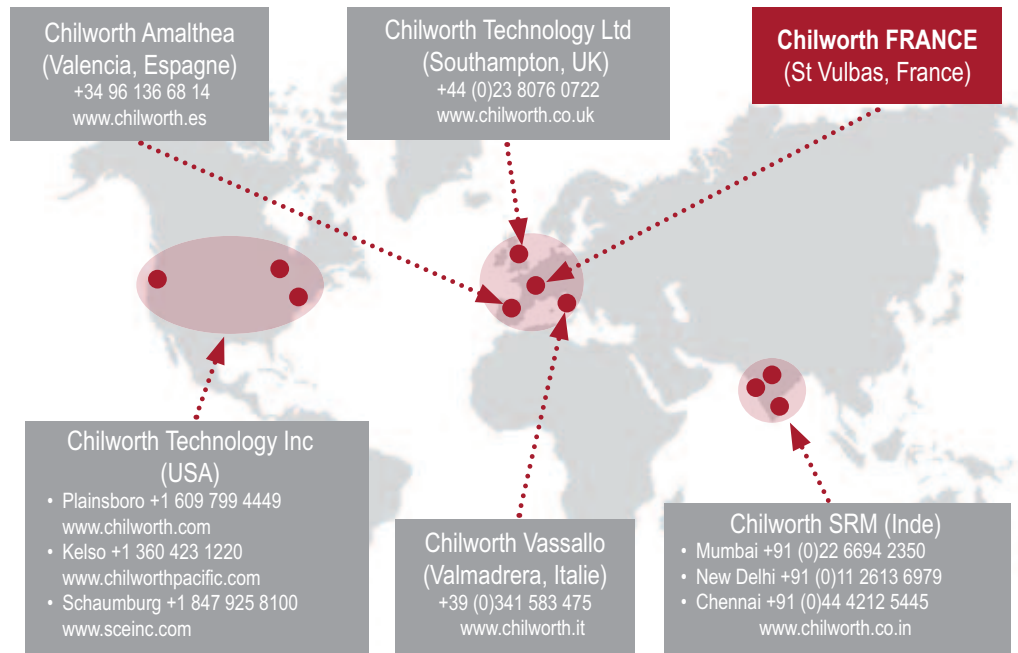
Chilworth Amalthea
(Valencia, Espagne)
+34 96 136 68 14
www.chilworth.es

Chilworth Technology Ltd
(Southampton, UK)
+44 (0)23 8076 0722
www.chilworth.co.uk

Chilworth FRANCE
(St Vulbas, France)

Chilworth Technology Inc
(USA)
• Plainsboro +1 609 799 4449
www.chilworth.com
• Kelso +1 360 423 1220
www.chilworthpacific.com
• Schaumburg +1 847 925 8100
www.sceinc.com

Chilworth Vassallo
(Valmadrera, Italie)
+39 (0)341 583 475
www.chilworth.it

Chilworth SRM (Inde)
• Mumbai +91 (0)22 6694 2350
• New Delhi +91 (0)11 2613 6979
• Chennai +91 (0)44 4212 5445
www.chilworth.co.in